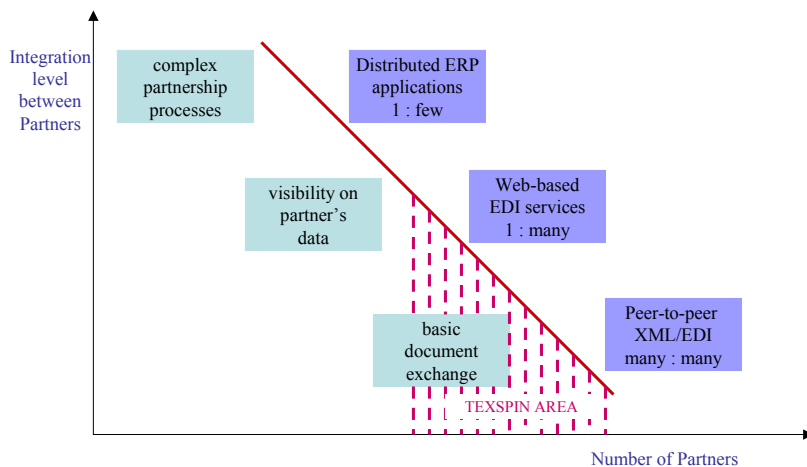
Integration level between Partners

complex partnership processes

Distributed ERP applications
1 : few

visibility on partner's data

Web-based EDI services
1 : many

basic document exchange

Peer-to-peer XML/EDI
many : many

TEXSPIN AREA

Number of Partners